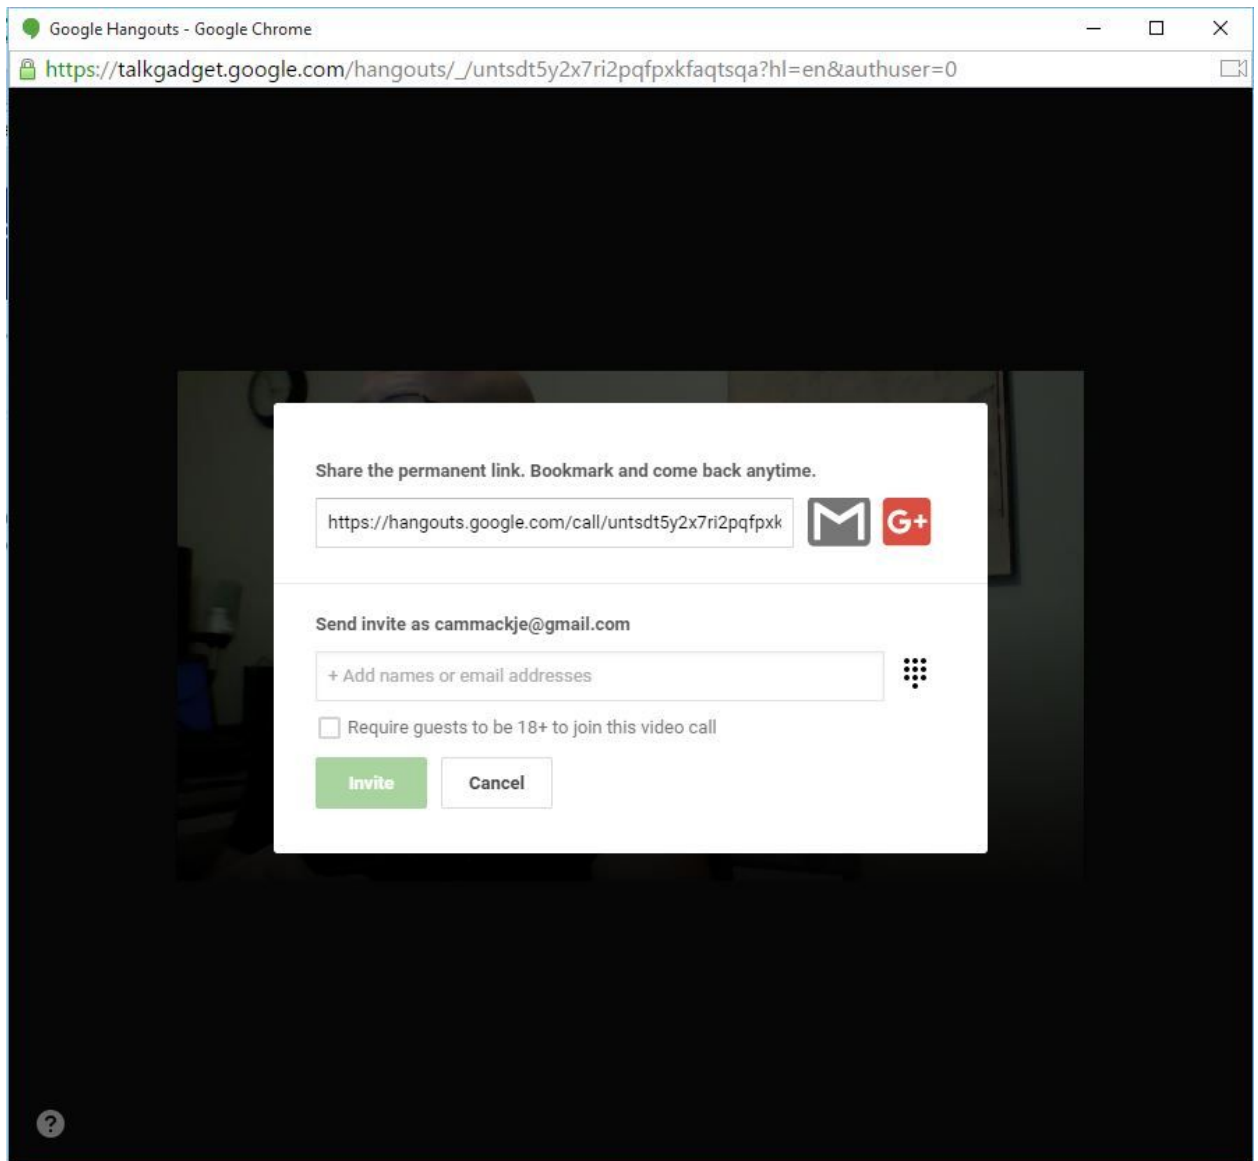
Google Hangouts - Google Chrome

https://talkgadget.google.com/hangouts/_/untsdt5y2x7ri2pqfpxkfaqtsqa?hl=en&authuser=0

Share the permanent link. Bookmark and come back anytime.

https://hangouts.google.com/call/untsdt5y2x7ri2pqfpxk

G+

Send invite as cammackje@gmail.com

+ Add names or email addresses

Require guests to be 18+ to join this video call

Invite

Cancel

?